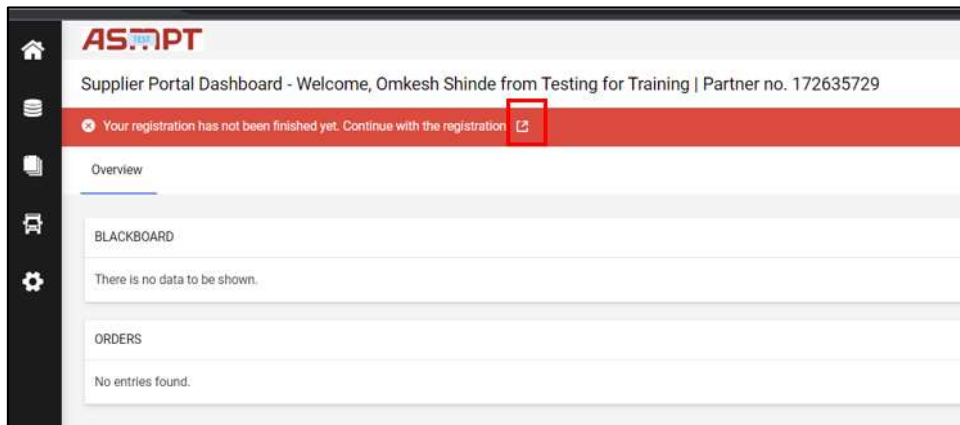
ASMPT TEST

Supplier Portal Dashboard - Welcome, Omkesh Shinde from Testing for Training | Partner no. 172635729

Your registration has not been finished yet. Continue with the registration

Overview

BLACKBOARD

There is no data to be shown.

ORDERS

No entries found.